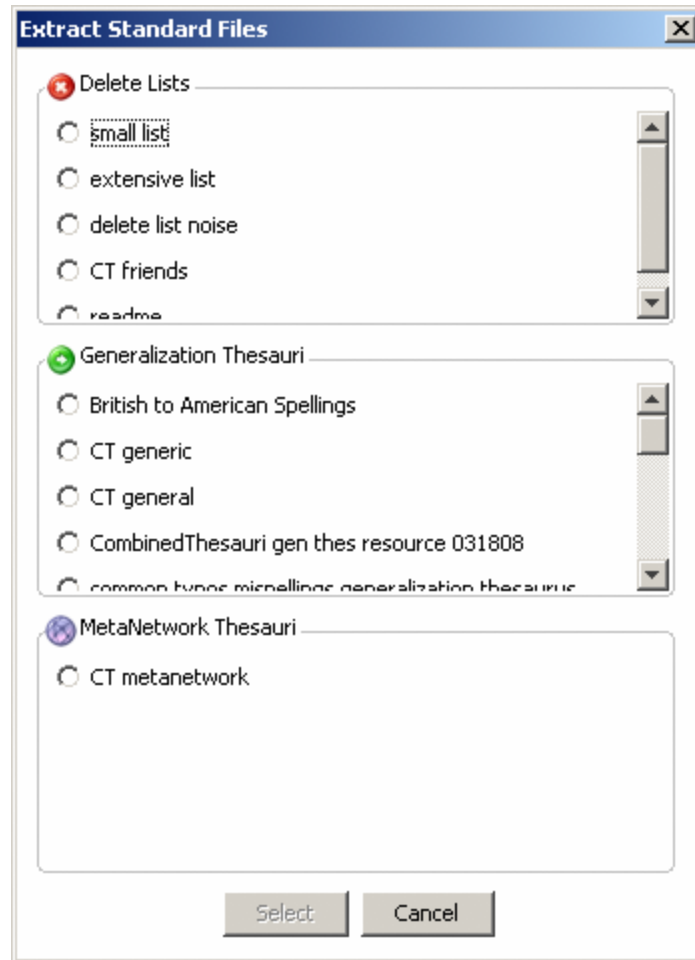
Extract Standard Files

Delete Lists

small list

extensive list

delete list noise

CT friends

readme

Generalization Thesauri

British to American Spellings

CT generic

CT general

CombinedThesauri gen thes resource 031808

common typos misspellings generalization thesaurus

MetaNetwork Thesauri

CT metanetwork

Select

Cancel